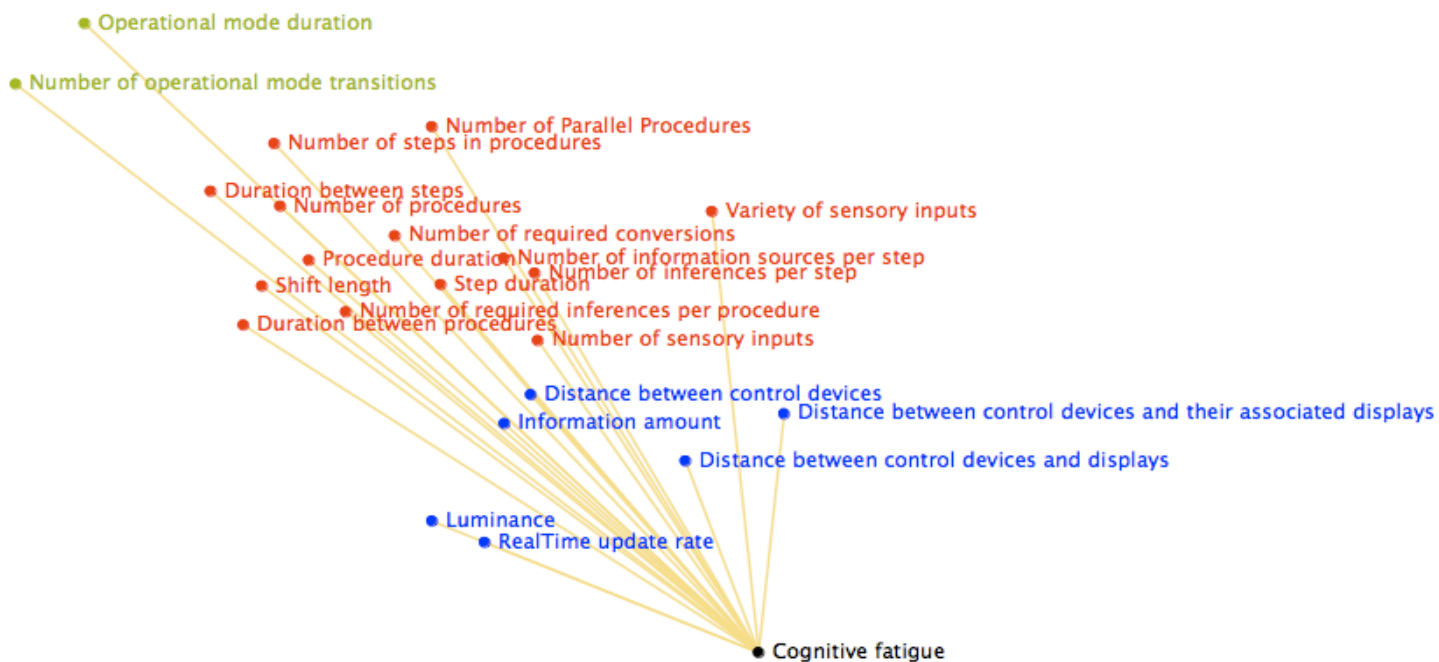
Operational mode duration
Number of operational mode transitions
Number of Parallel Procedures
Number of steps in procedures
Duration between steps
Number of procedures
Variety of sensory inputs
Number of required conversions
Procedure duration
Number of information sources per step
Number of inferences per step
Shift length
Step duration
Number of required inferences per procedure
Duration between procedures
Number of sensory inputs
Distance between control devices
Information amount
Distance between control devices and their associated displays
Distance between control devices and displays
Luminance
RealTime update rate
Cognitive fatigue